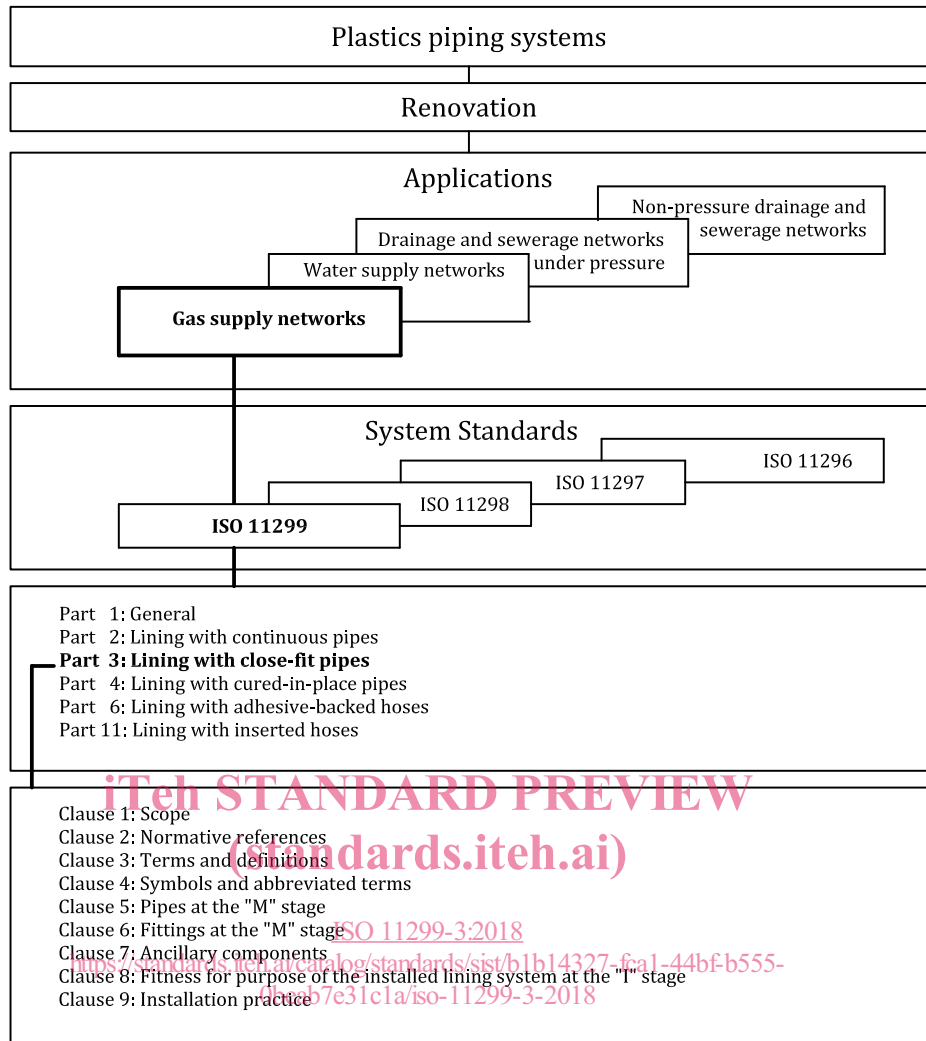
Plastics piping systems

Renovation

Applications

Non-pressure drainage and sewerage networks

Drainage and sewerage networks under pressure

Water supply networks

**Gas supply networks**

System Standards

ISO 11296

ISO 11297

ISO 11298

**ISO 11299**

Part 1: General
Part 2: Lining with continuous pipes
**Part 3: Lining with close-fit pipes**
Part 4: Lining with cured-in-place pipes
Part 6: Lining with adhesive-backed hoses
Part 11: Lining with inserted hoses

iTeh STANDARD PREVIEW
(standards.iteh.ai)

Clause 1: Scope
Clause 2: Normative references
Clause 3: Terms and definitions
Clause 4: Symbols and abbreviated terms
Clause 5: Pipes at the "M" stage
Clause 6: Fittings at the "M" stage
Clause 7: Ancillary components
Clause 8: Fitness for purpose of the installed lining system at the "I" stage
Clause 9: Installation practice

ISO 11299-3:2018
https://standards.iteh.ai/catalog/standards/sist/b1b14327-fca1-44bf-b555-0beab7e31c1a/iso-11299-3-2018